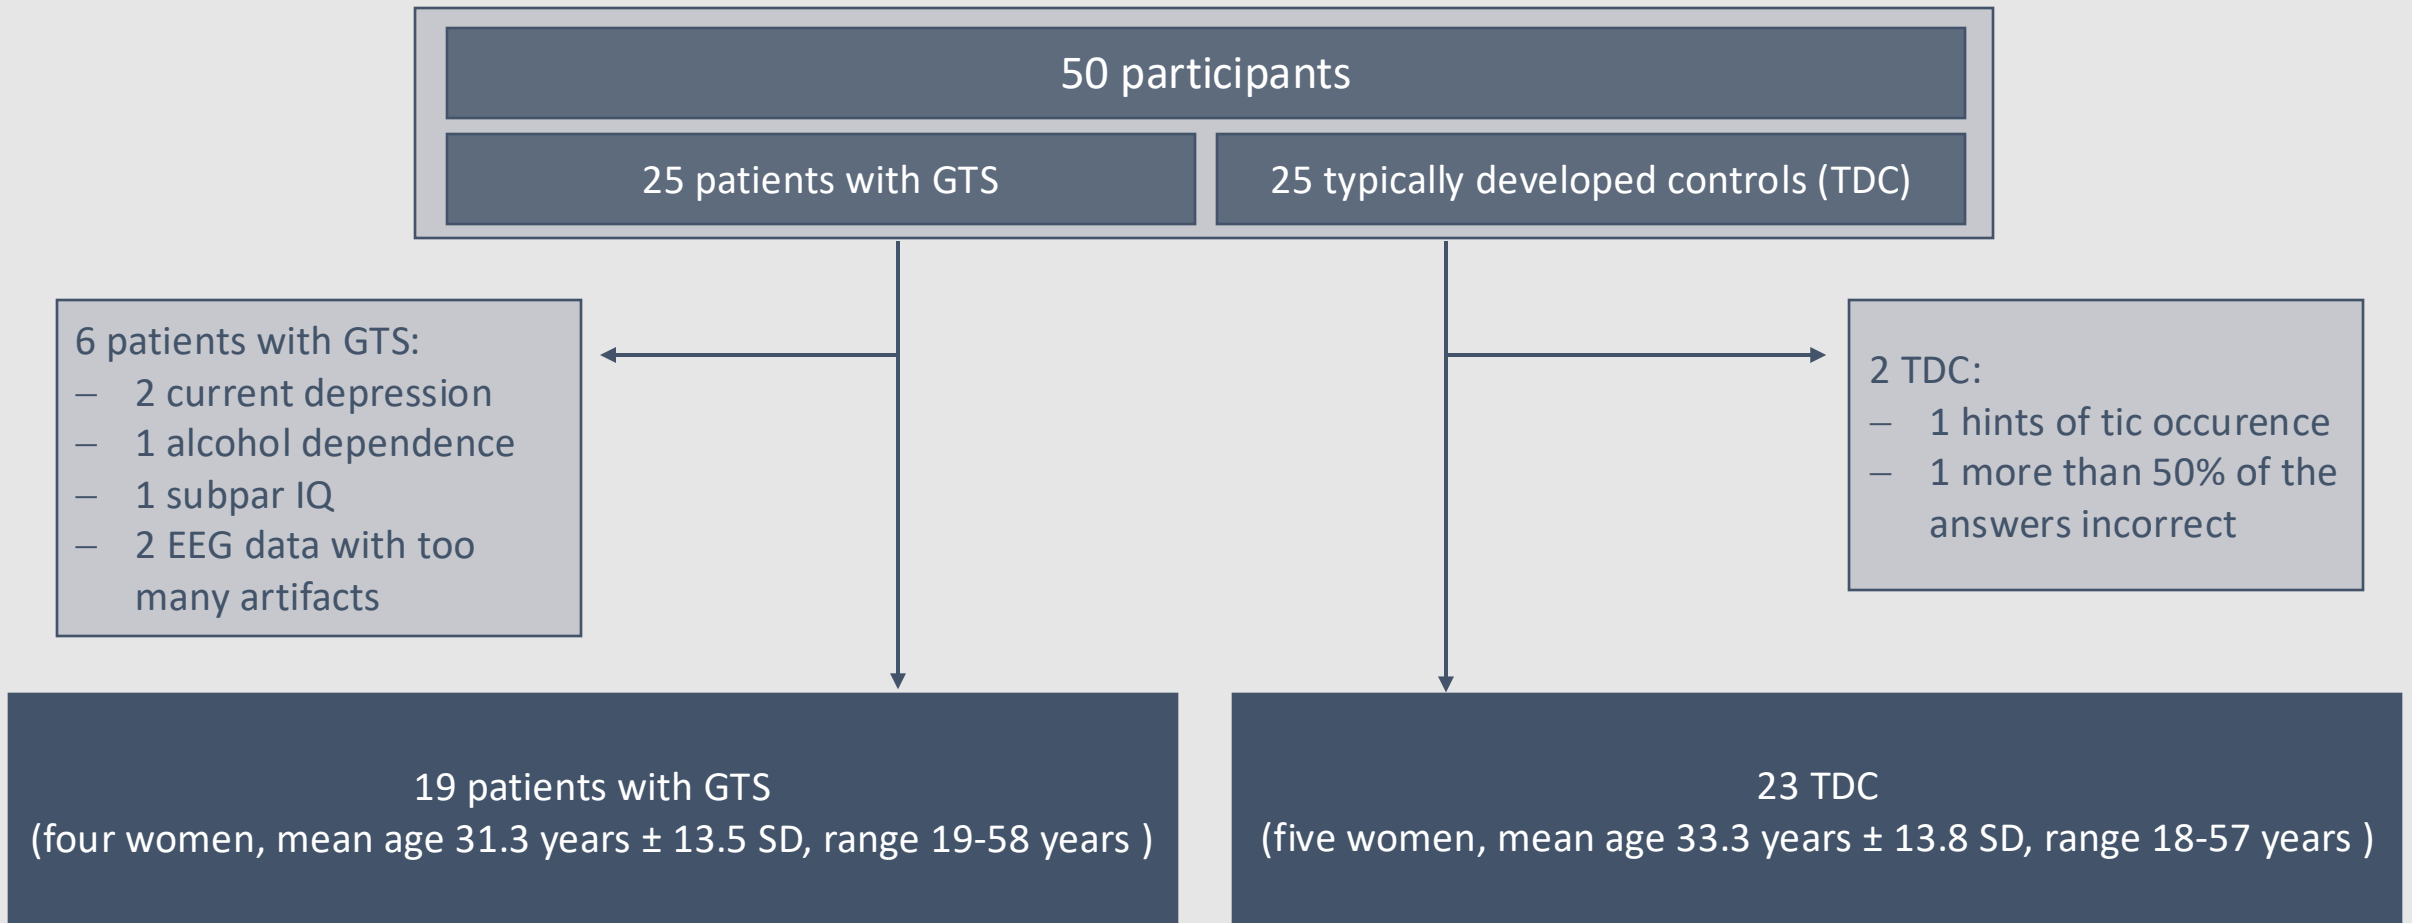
50 participants

25 patients with GTS

25 typically developed controls (TDC)

6 patients with GTS:
– 2 current depression
– 1 alcohol dependence
– 1 subpar IQ
– 2 EEG data with too many artifacts

2 TDC:
– 1 hints of tic occurence
– 1 more than 50% of the answers incorrect

19 patients with GTS
(four women, mean age 31.3 years ± 13.5 SD, range 19-58 years )

23 TDC
(five women, mean age 33.3 years ± 13.8 SD, range 18-57 years )